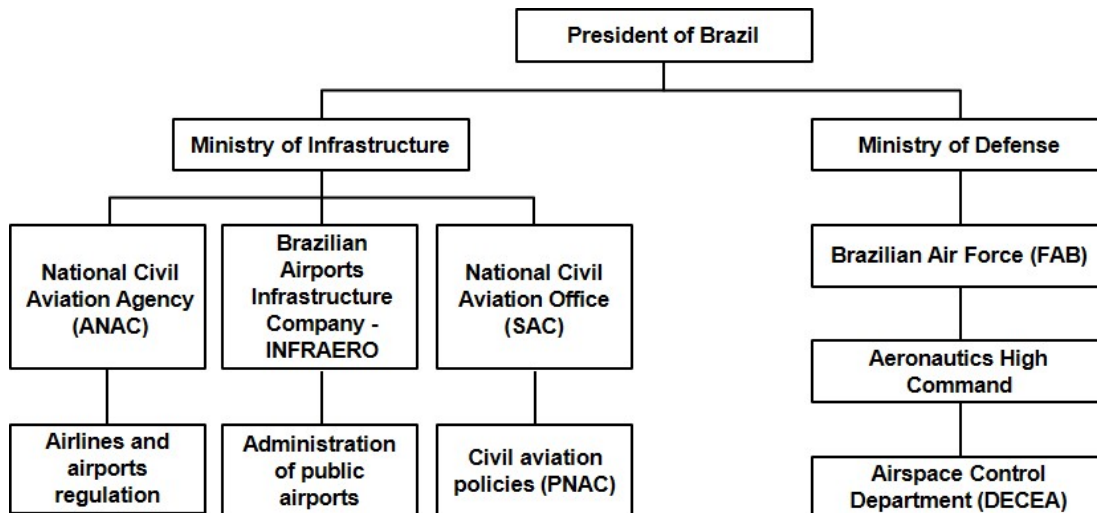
President of Brazil

Ministry of Infrastructure

Ministry of Defense

National Civil Aviation Agency (ANAC)

Brazilian Airports Infrastructure Company - INFRAERO

National Civil Aviation Office (SAC)

Brazilian Air Force (FAB)

Aeronautics High Command

Airlines and airports regulation

Administration of public airports

Civil aviation policies (PNAC)

Airspace Control Department (DECEA)